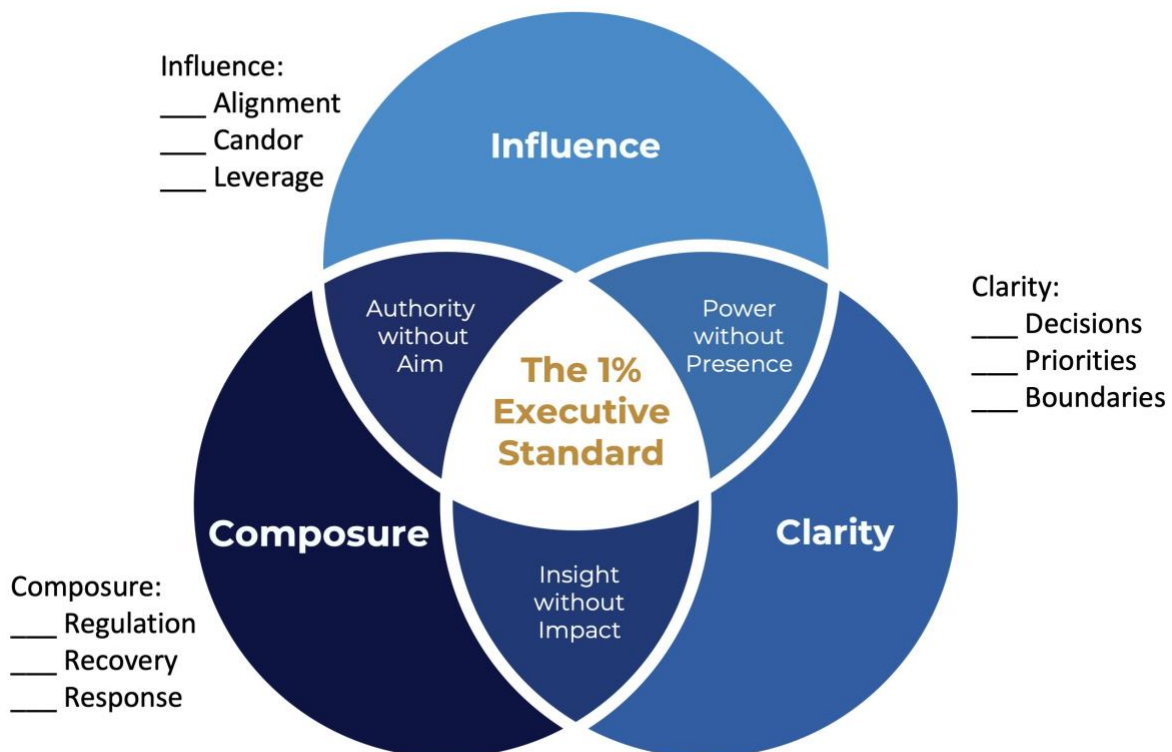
Influence:
___ Alignment
___ Candor
___ Leverage

Influence

Clarity:
___ Decisions
___ Priorities
___ Boundaries

Authority without Aim

Power without Presence

The 1% Executive Standard

Composure

Clarity

Insight without Impact

Composure:
___ Regulation
___ Recovery
___ Response